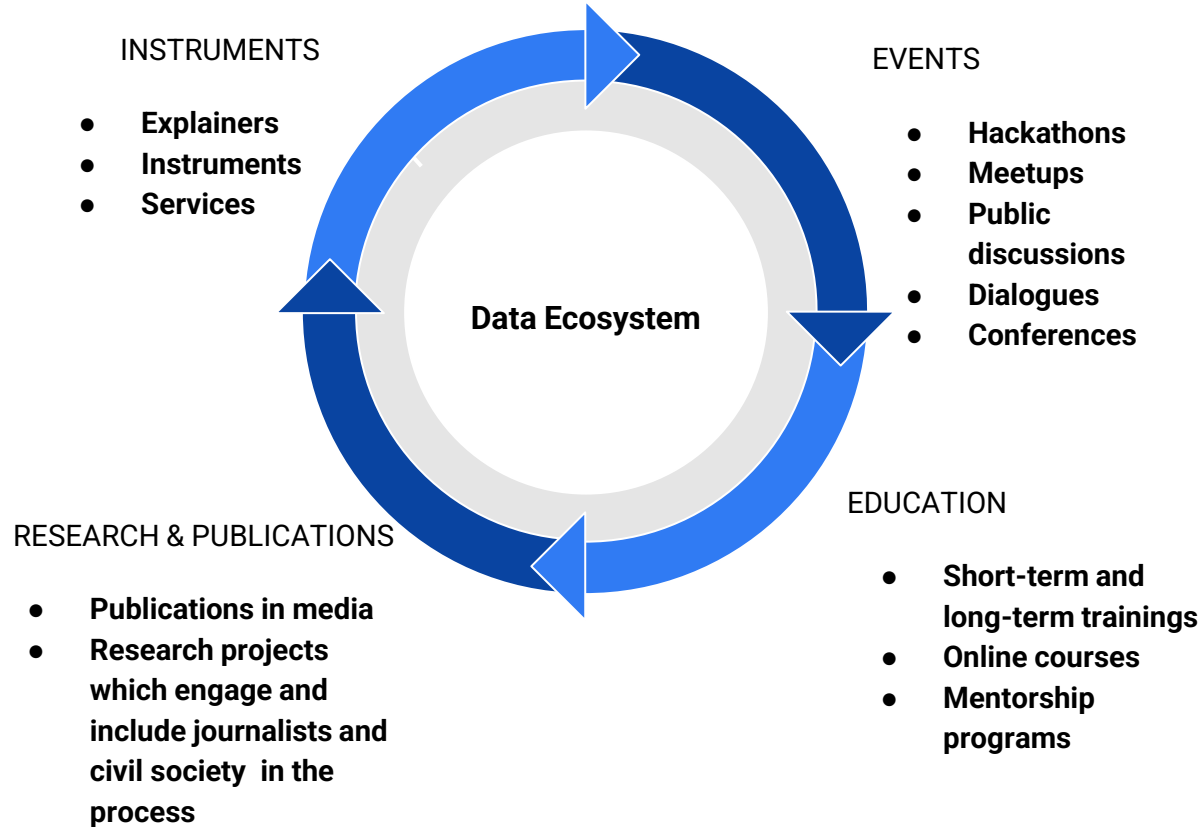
INSTRUMENTS

- Explainers
- Instruments
- Services

EVENTS

- Hackathons
- Meetups
- Public discussions
- Dialogues
- Conferences

Data Ecosystem

EDUCATION

- Short-term and long-term trainings
- Online courses
- Mentorship programs

RESEARCH & PUBLICATIONS

- Publications in media
- Research projects which engage and include journalists and civil society in the process